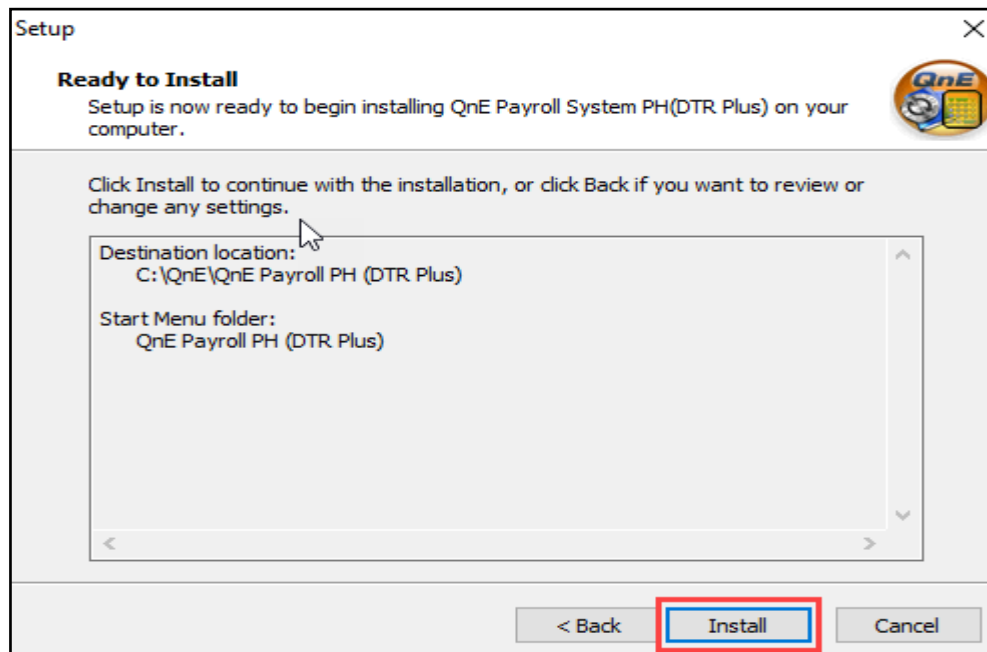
Setup

Ready to Install

Setup is now ready to begin installing QnE Payroll System PH(DTR Plus) on your computer.

QnE

Click Install to continue with the installation, or click Back if you want to review or change any settings.

Destination location:
C:\QnE\QnE Payroll PH (DTR Plus)

Start Menu folder:
QnE Payroll PH (DTR Plus)

< Back

Install

Cancel